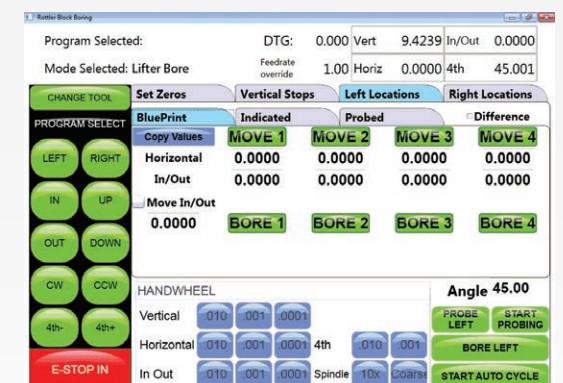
Rottler Block Boring

Program Selected:
DTG: 0.000 Vert 9.4239 In/Out 0.0000
Mode Selected: Lifter Bore
Feedrate override 1.00 Horiz 0.0000 4th 45.001

CHANGE TOOL
PROGRAM SELECT
LEFT RIGHT
IN UP
OUT DOWN
CW CCW
4th- 4th+
E-STOP IN

Set Zeros | Vertical Stops | Left Locations | Right Locations
BluePrint | Indicated | Probed | Difference

| Copy Values | MOVE 1 | MOVE 2 | MOVE 3 | MOVE 4 |
|---|---|---|---|---|
| Horizontal | 0.0000 | 0.0000 | 0.0000 | 0.0000 |
| In/Out | 0.0000 | 0.0000 | 0.0000 | 0.0000 |
| Move In/Out | | | | |
| 0.0000 | BORE 1 | BORE 2 | BORE 3 | BORE 4 |

HANDWHEEL
Vertical .010 .001 .0001
Horizontal .010 .001 .0001 4th .010 .001
In Out .010 .001 .0001 Spindle 10x Coarse

Angle 45.00
PROBE LEFT
START PROBING
BORE LEFT
START AUTO CYCLE